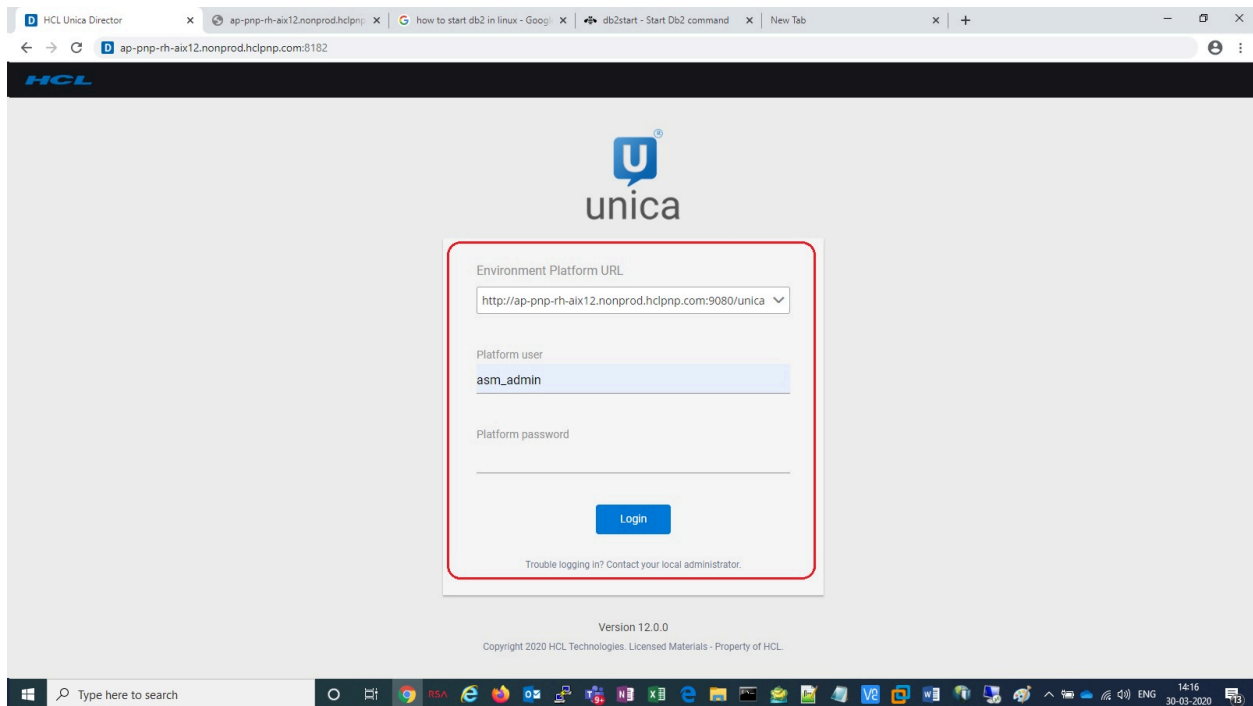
HCL Unica Director
ap-pnp-rh-aix12.nonprod.hclpnp
how to start db2 in linux - Googl
db2start - Start Db2 command
New Tab

ap-pnp-rh-aix12.nonprod.hclpnp.com:8182

HCL

U
unica

Environment Platform URL

http://ap-pnp-rh-aix12.nonprod.hclpnp.com:9080/unica

Platform user

asm_admin

Platform password

Login

Trouble logging in? Contact your local administrator.

Version 12.0.0

Copyright 2020 HCL Technologies. Licensed Materials - Property of HCL.

Type here to search

ENG 14:16 30-03-2020